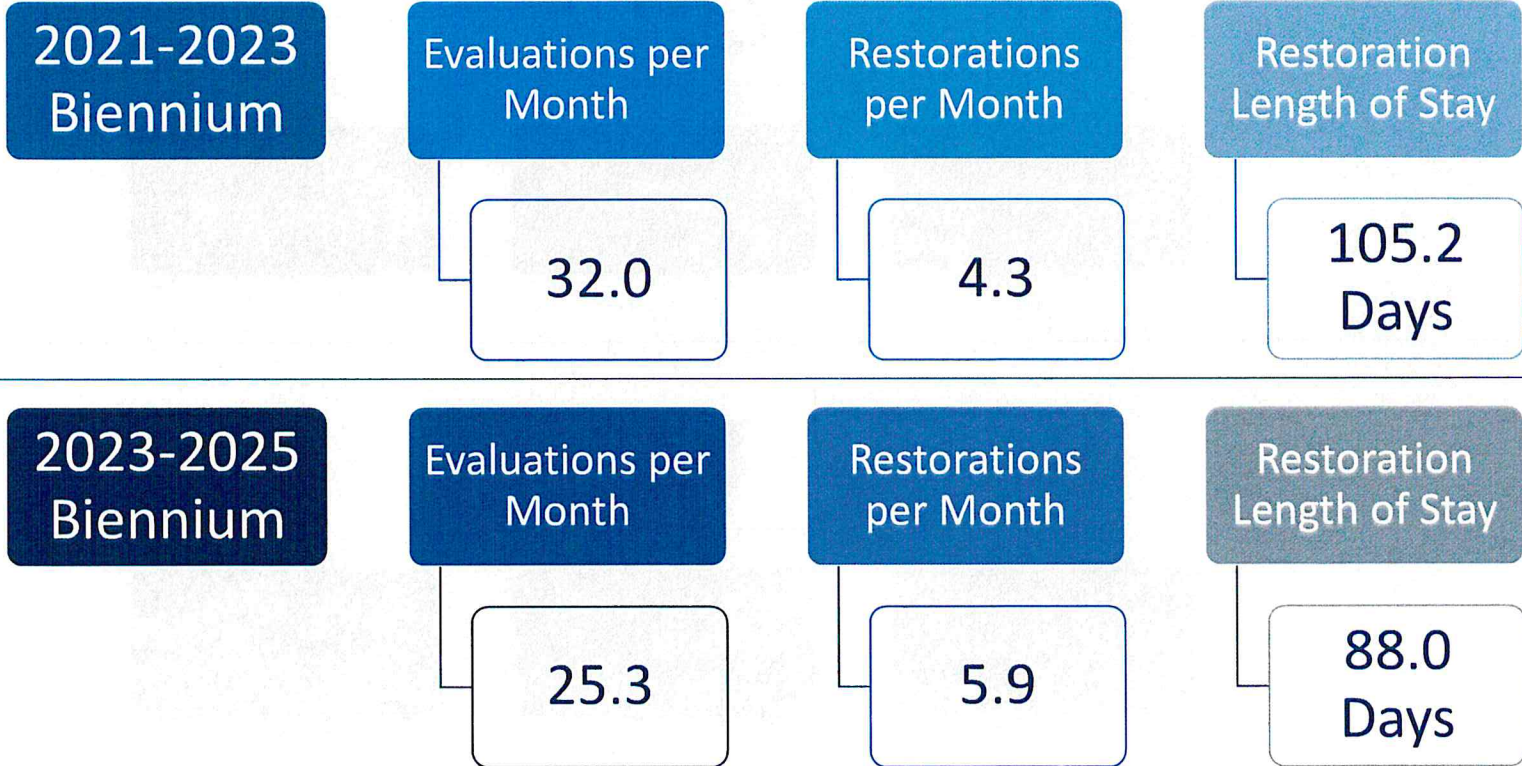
2021-2023 Biennium

Evaluations per Month

32.0

Restorations per Month

4.3

Restoration Length of Stay

105.2 Days

2023-2025 Biennium

Evaluations per Month

25.3

Restorations per Month

5.9

Restoration Length of Stay

88.0 Days